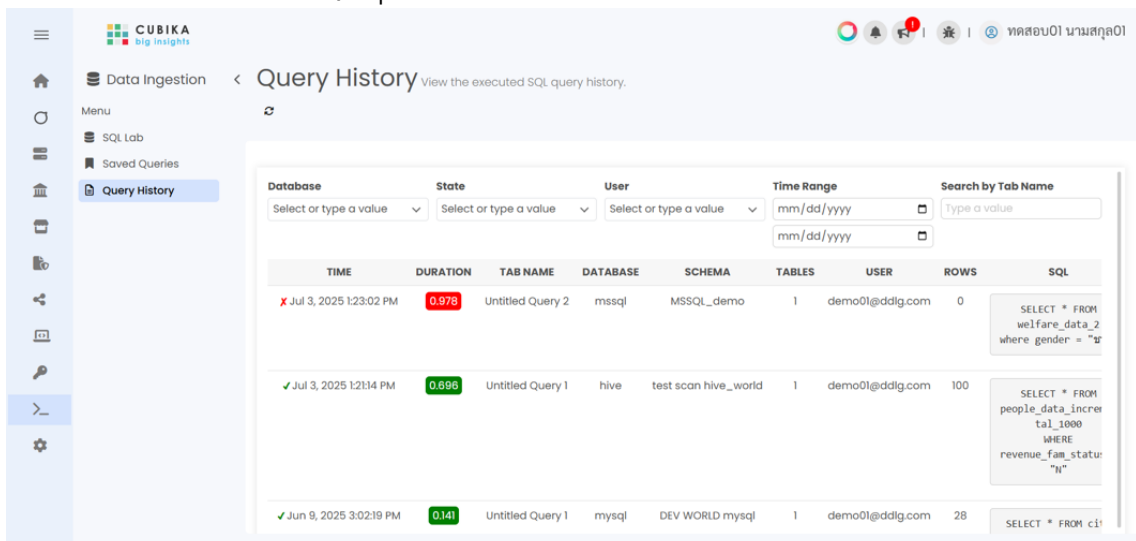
CUBIKA
big insights

1 | ทดสอบ01 นามสกุล01

Data Ingestion

Menu

SQL Lab

Saved Queries

Query History

Query History View the executed SQL query history.

Database
Select or type a value

State
Select or type a value

User
Select or type a value

Time Range
mm/dd/yyyy
mm/dd/yyyy

Search by Tab Name
Type a value

| TIME | DURATION | TAB NAME | DATABASE | SCHEMA | TABLES | USER | ROWS | SQL |
|---|---|---|---|---|---|---|---|---|
| ✗ Jul 3, 2025 1:23:02 PM | 0.978 | Untitled Query 2 | mssql | MSSQL_demo | 1 | demo01@ddlg.com | 0 | SELECT * FROM welfare_data_2 where gender = "ช |
| ✓ Jul 3, 2025 1:21:14 PM | 0.696 | Untitled Query 1 | hive | test scan hive_world | 1 | demo01@ddlg.com | 100 | SELECT * FROM people_data_incremental_1000 WHERE revenue_fam_status "N" |
| ✓ Jun 9, 2025 3:02:19 PM | 0.141 | Untitled Query 1 | mysql | DEV WORLD mysql | 1 | demo01@ddlg.com | 28 | SELECT * FROM cit |